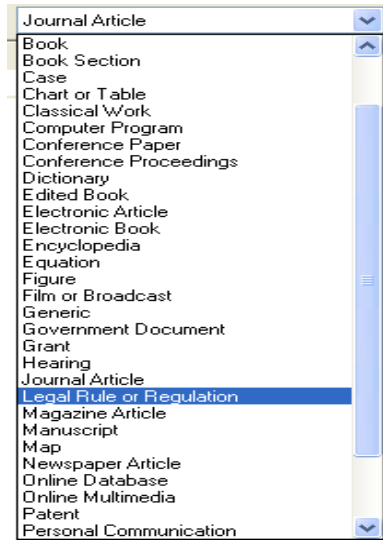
Journal Article

Book
Book Section
Case
Chart or Table
Classical Work
Computer Program
Conference Paper
Conference Proceedings
Dictionary
Edited Book
Electronic Article
Electronic Book
Encyclopedia
Equation
Figure
Film or Broadcast
Generic
Government Document
Grant
Hearing
Journal Article
Legal Rule or Regulation
Magazine Article
Manuscript
Map
Newspaper Article
Online Database
Online Multimedia
Patent
Personal Communication